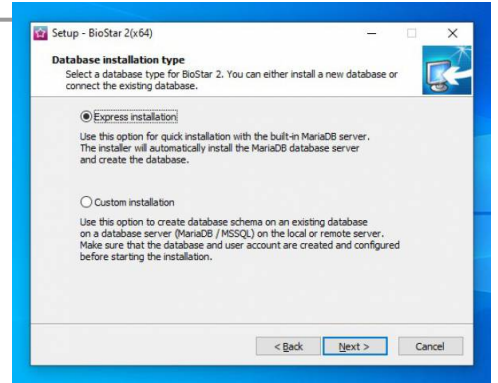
Setup - BioStar 2(x64)

Database installation type
Select a database type for BioStar 2. You can either install a new database or connect the existing database.

Express installation

Use this option for quick installation with the built-in MariaDB server. The installer will automatically install the MariaDB database server and create the database.

Custom installation

Use this option to create database schema on an existing database on a database server (MariaDB / MSSQL) on the local or remote server. Make sure that the database and user account are created and configured before starting the installation.

< Back
Next >
Cancel